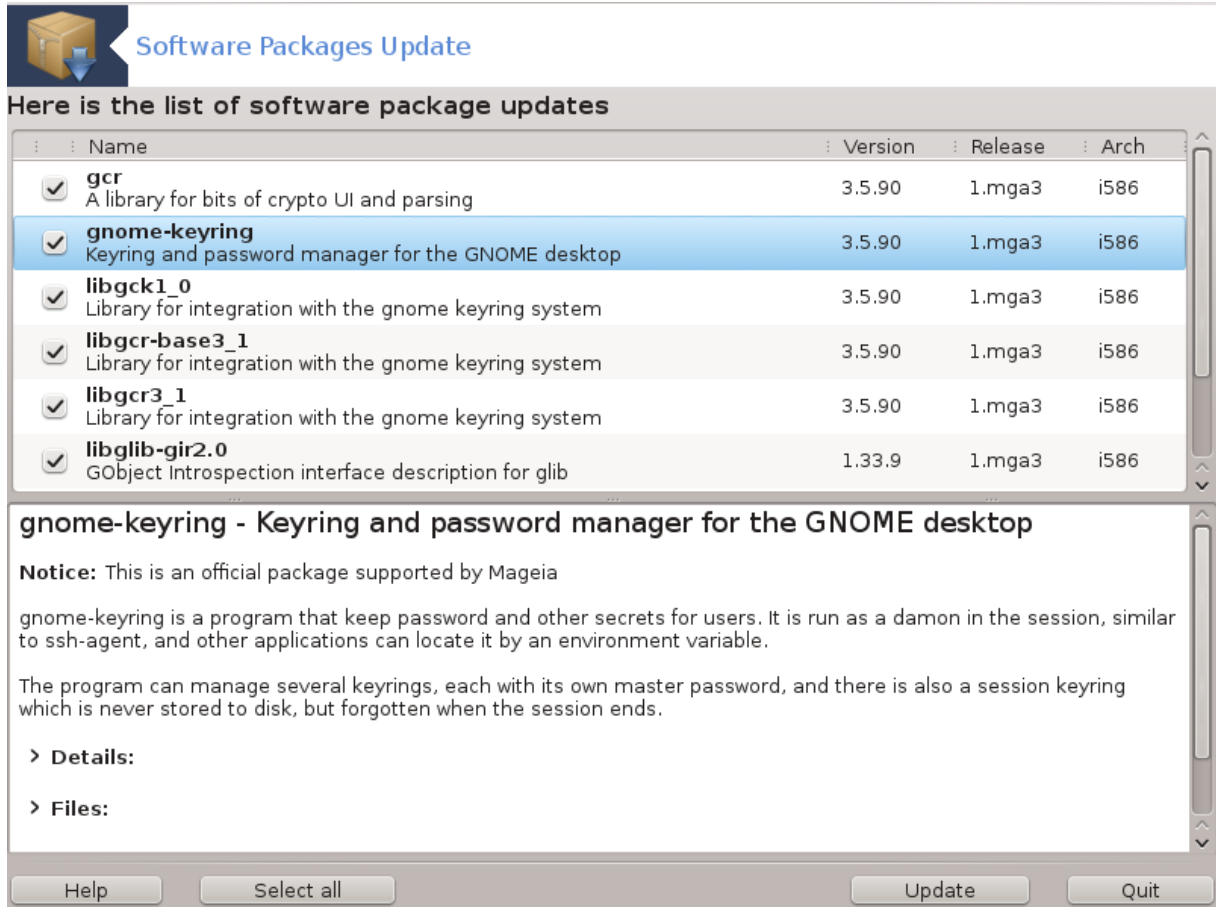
Software Packages Update

Here is the list of software package updates

| | Name | Version | Release | Arch |
|---|---|---|---|---|
| | **gcr** A library for bits of crypto UI and parsing | 3.5.90 | 1.mga3 | i586 |
| | **gnome-keyring** Keyring and password manager for the GNOME desktop | 3.5.90 | 1.mga3 | i586 |
| | **libgck1_0** Library for integration with the gnome keyring system | 3.5.90 | 1.mga3 | i586 |
| | **libgcr-base3_1** Library for integration with the gnome keyring system | 3.5.90 | 1.mga3 | i586 |
| | **libgcr3_1** Library for integration with the gnome keyring system | 3.5.90 | 1.mga3 | i586 |
| | **libglib-gir2.0** GObject Introspection interface description for glib | 1.33.9 | 1.mga3 | i586 |

gnome-keyring - Keyring and password manager for the GNOME desktop

**Notice:** This is an official package supported by Mageia

gnome-keyring is a program that keep password and other secrets for users. It is run as a damon in the session, similar to ssh-agent, and other applications can locate it by an environment variable.

The program can manage several keyrings, each with its own master password, and there is also a session keyring which is never stored to disk, but forgotten when the session ends.

Details:

Files:

Help Select all Update Quit